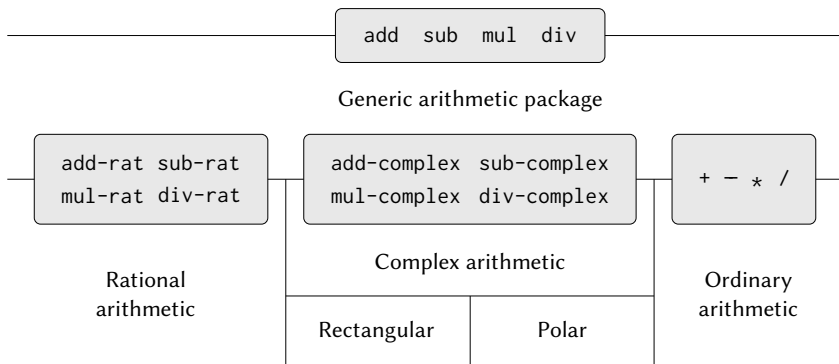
add sub mul div

Generic arithmetic package

add-rat sub-rat
mul-rat div-rat

add-complex sub-complex
mul-complex div-complex

+ − * /

Rational arithmetic

Complex arithmetic

Ordinary arithmetic

Rectangular

Polar